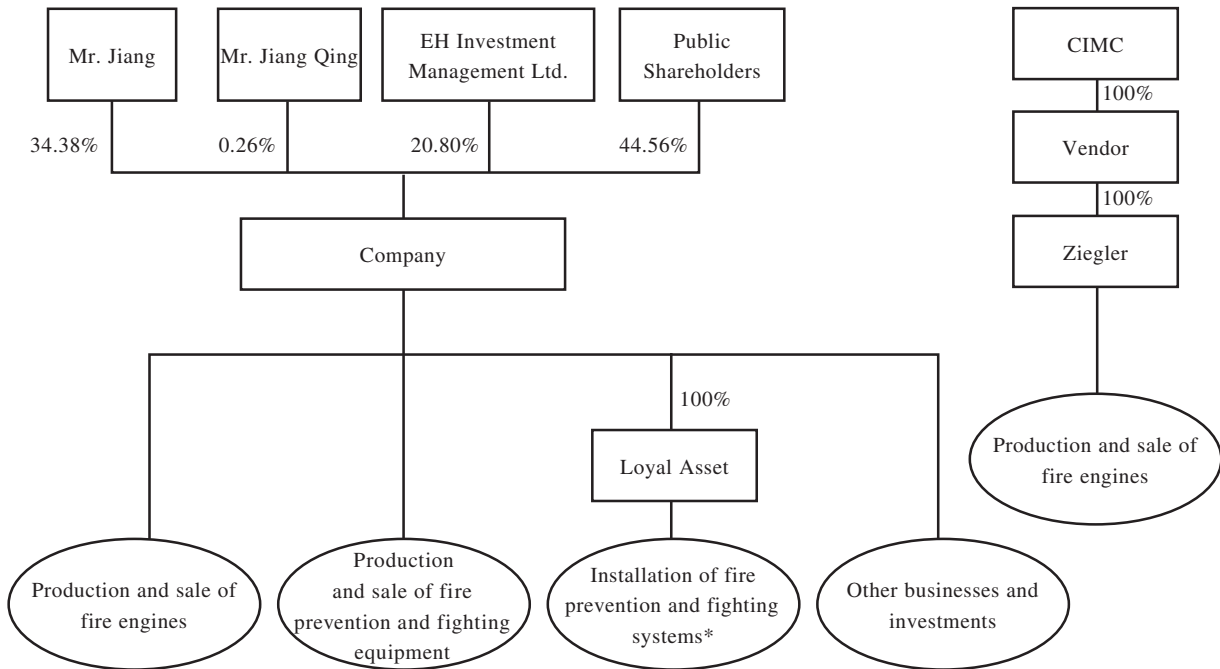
Mr. Jiang

Mr. Jiang Qing

EH Investment Management Ltd.

Public Shareholders

34.38%

0.26%

20.80%

44.56%

Company

100%

Loyal Asset

Production and sale of fire engines

Production and sale of fire prevention and fighting equipment

Installation of fire prevention and fighting systems*

Other businesses and investments

CIMC

100%

Vendor

100%

Ziegler

Production and sale of fire engines